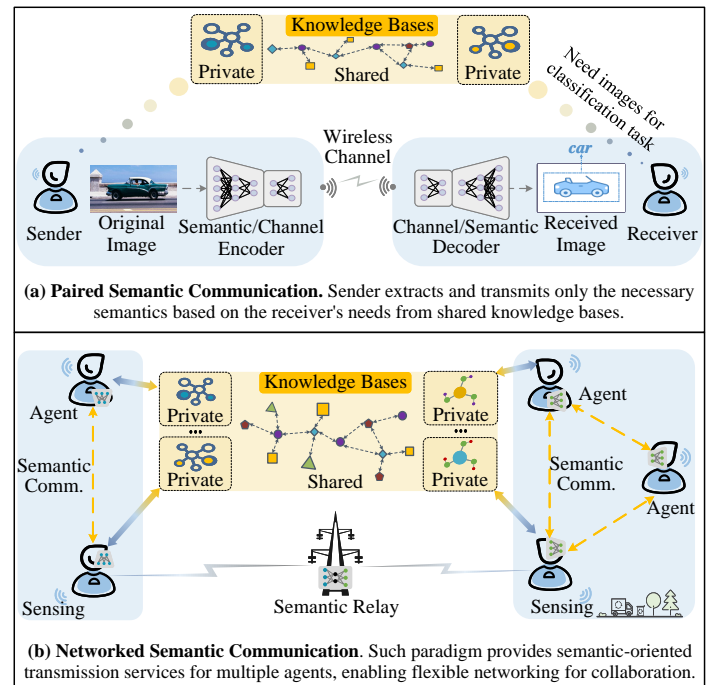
Knowledge Bases

Private

Shared

Private

Need images for classification task

Wireless Channel

car

Sender

Original Image

Semantic/Channel Encoder

Channel/Semantic Decoder

Received Image

Receiver

**(a) Paired Semantic Communication.** Sender extracts and transmits only the necessary semantics based on the receiver's needs from shared knowledge bases.

Knowledge Bases

Agent

Private

...

Private

Private

...

Private

Shared

Agent

Semantic Comm.

Semantic Comm.

Agent

Sensing

Semantic Relay

Sensing

**(b) Networked Semantic Communication**. Such paradigm provides semantic-oriented transmission services for multiple agents, enabling flexible networking for collaboration.